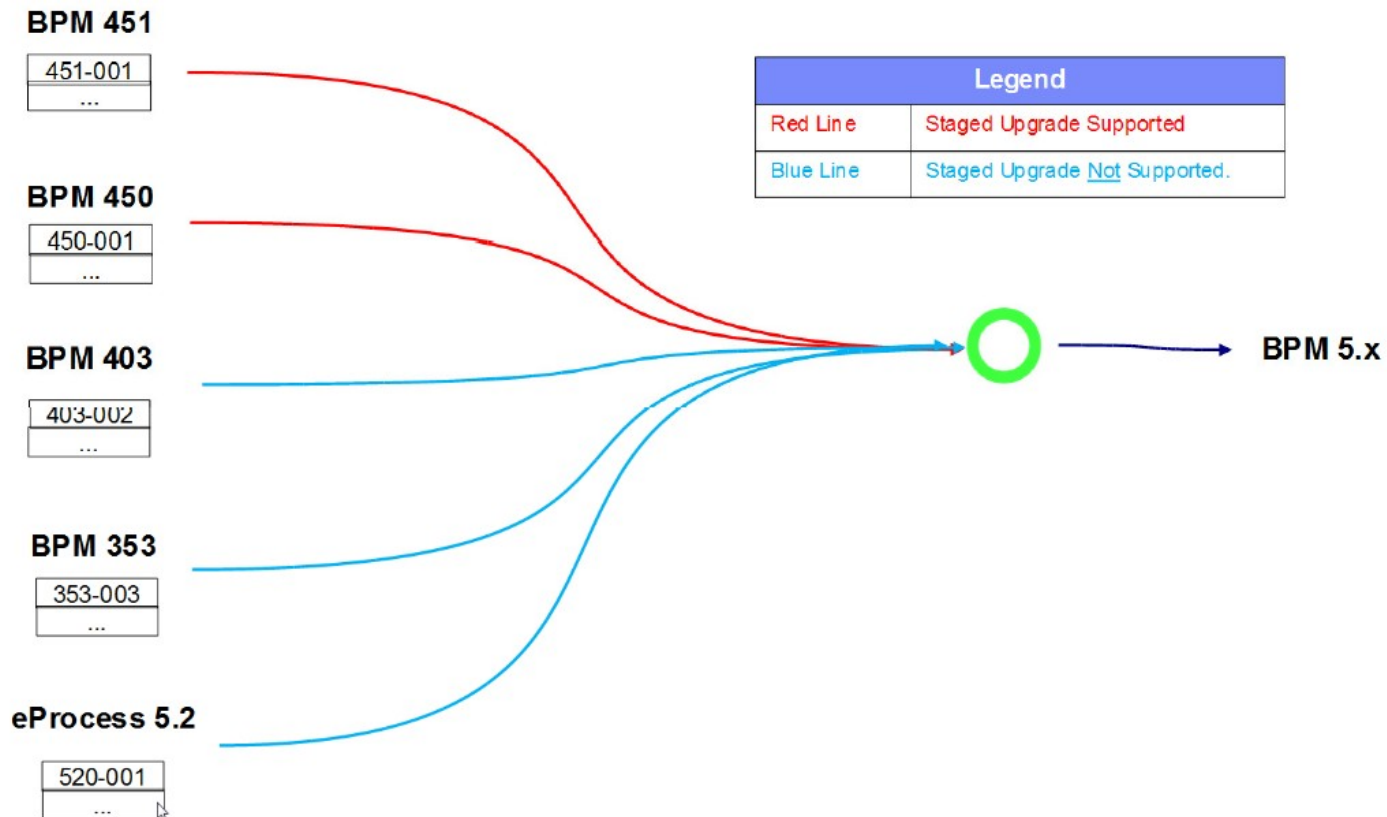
BPM 451

451-001
...

BPM 450

450-001
...

BPM 403

403-002
...

BPM 353

353-003
...

eProcess 5.2

520-001
...

| Legend | |
|---|---|
| Red Line | Staged Upgrade Supported |
| Blue Line | Staged Upgrade Not Supported. |

BPM 5.x